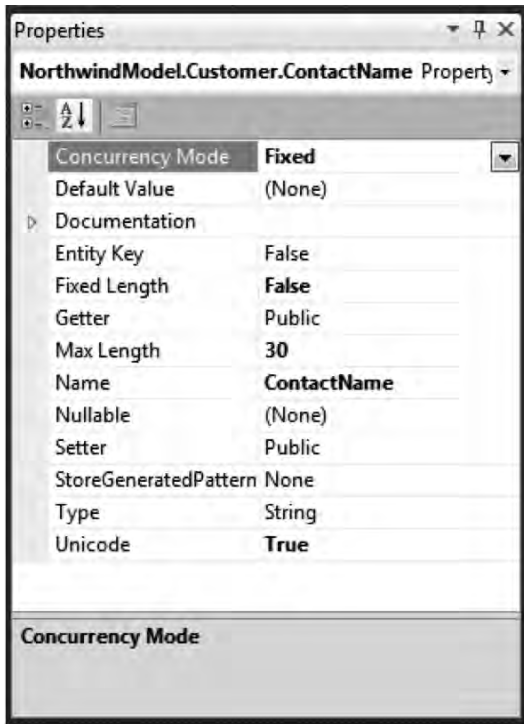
Properties

NorthwindModel.Customer.ContactName Property

| | |
|---|---|
| Concurrency Mode | Fixed |
| Default Value | (None) |
| Documentation | |
| Entity Key | False |
| Fixed Length | False |
| Getter | Public |
| Max Length | 30 |
| Name | ContactName |
| Nullable | (None) |
| Setter | Public |
| StoreGeneratedPattern | None |
| Type | String |
| Unicode | True |

Concurrency Mode